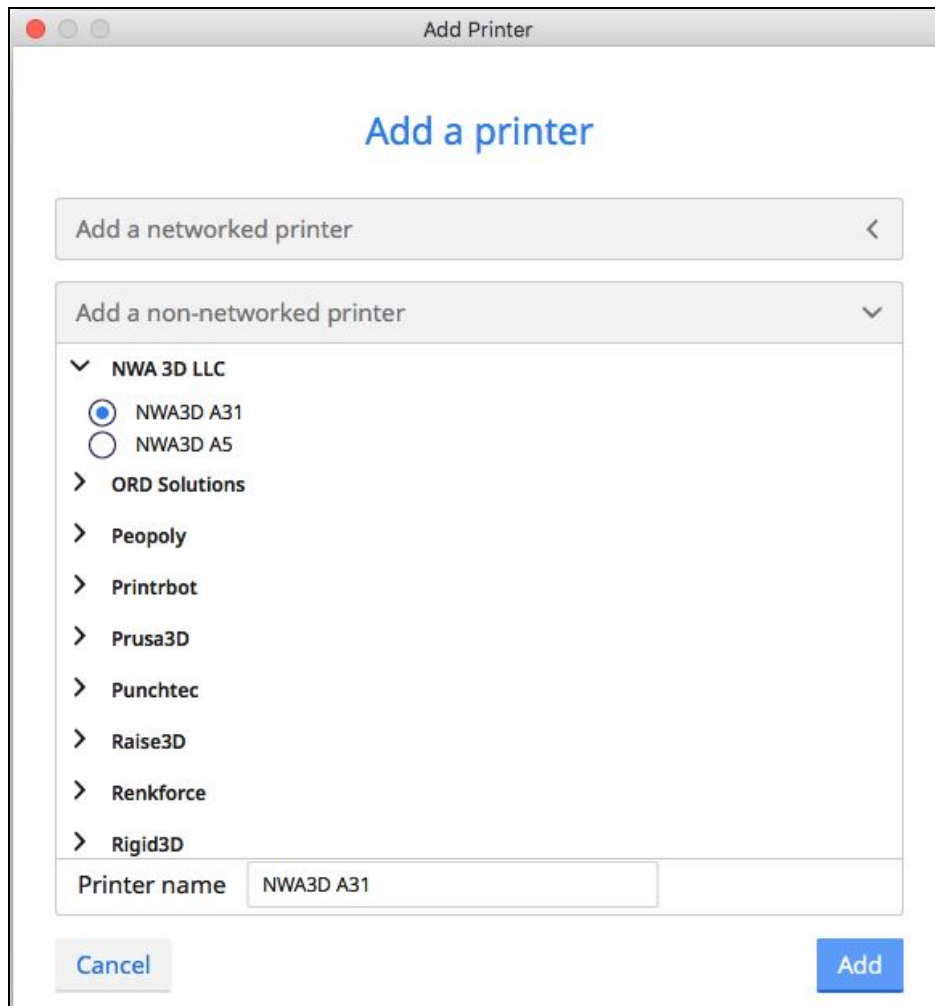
Add Printer

Add a printer

Add a networked printer

Add a non-networked printer

NWA 3D LLC

NWA3D A31

NWA3D A5

ORD Solutions

Peopoly

Printrbot

Prusa3D

Punchtec

Raise3D

Renkforce

Rigid3D

Printer name NWA3D A31

Cancel

Add